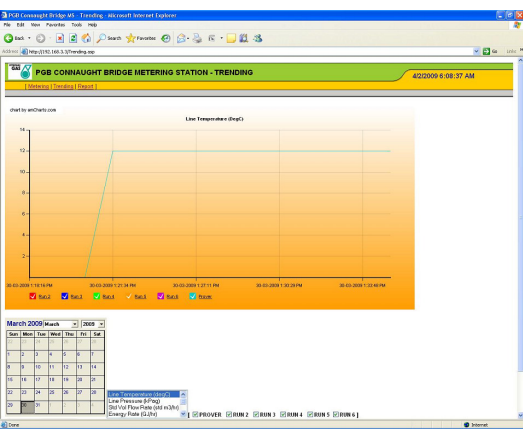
PGB Connaught Bridge MS - Trending - Microsoft Internet Explorer

File Edit View Favorites Tools Help

Back Search Favorites

Address http://192.168.3.3/Trending.asp

Go Links

PGB CONNAUGHT BRIDGE METERING STATION - TRENDING

4/2/2009 6:08:37 AM

| Metering | Trending | Report |

chart by amCharts.com

Line Temperature (DegC)

14
12
10
8
6
4
2

30-03-2009 1:18:16 PM
30-03-2009 1:21:34 PM
30-03-2009 1:27:11 PM
30-03-2009 1:30:29 PM
30-03-2009 1:33:46 PM

Run 2 Run 3 Run 4 Run 5 Run 6 Prover

March 2009 March 2009

| Sun | Mon | Tue | Wed | Thu | Fri | Sat |
|---|---|---|---|---|---|---|
| 1 | 2 | 3 | 4 | 5 | 6 | 7 |
| 8 | 9 | 10 | 11 | 12 | 13 | 14 |
| 15 | 16 | 17 | 18 | 19 | 20 | 21 |
| 22 | 23 | 24 | 25 | 26 | 27 | 28 |
| 29 | 30 | 31 | | | | |

Line Temperature (degC)
Line Pressure (kPag)
Std Vol Flow Rate (std m3/hr)
Energy Rate (GJ/hr)

PROVER RUN 2 RUN 3 RUN 4 RUN 5 RUN 6 ]

Done

Internet